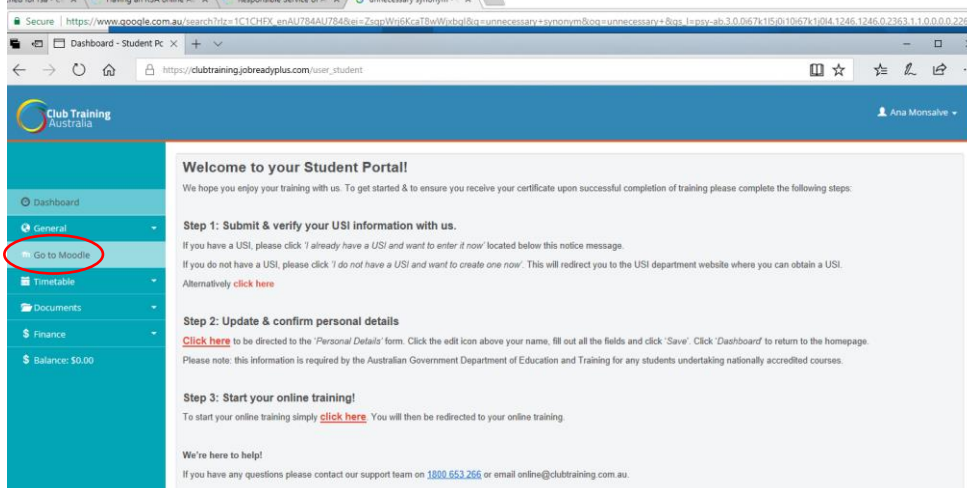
Secure | https://www.google.com.au/search?rlz=1C1CHFX_enAU784AU784&ei=ZsqpWrj6KcaT8wWjxbgI&q=unnecessary+synonym&oq=unnecessary+&gs_l=psy-ab.3.0.0i67k1l5j0i10i67k1j0l4.1246.1246.0.2363.1.1.0.0.0.0.226

Dashboard - Student Pc ×

https://clubtraining.jobreadyplus.com/user_student

Club Training Australia

Ana Monsalve

Dashboard

General

Go to Moodle

Timetable

Documents

Finance

Balance: $0.00

Welcome to your Student Portal!

We hope you enjoy your training with us. To get started & to ensure you receive your certificate upon successful completion of training please complete the following steps:

Step 1: Submit & verify your USI information with us.

If you have a USI, please click 'I already have a USI and want to enter it now' located below this notice message.

If you do not have a USI, please click 'I do not have a USI and want to create one now'. This will redirect you to the USI department website where you can obtain a USI.

Alternatively click here

Step 2: Update & confirm personal details

Click here to be directed to the 'Personal Details' form. Click the edit icon above your name, fill out all the fields and click 'Save'. Click 'Dashboard' to return to the homepage.

Please note: this information is required by the Australian Government Department of Education and Training for any students undertaking nationally accredited courses.

Step 3: Start your online training!

To start your online training simply click here. You will then be redirected to your online training.

We're here to help!

If you have any questions please contact our support team on 1800 653 266 or email online@clubtraining.com.au.